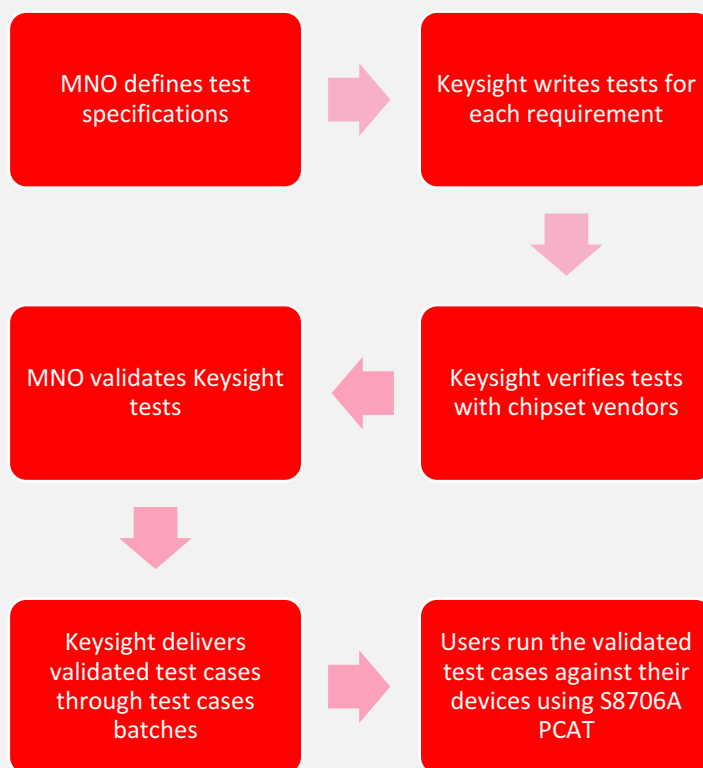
MNO defines test specifications

Keysight writes tests for each requirement

Keysight verifies tests with chipset vendors

MNO validates Keysight tests

Keysight delivers validated test cases through test cases batches

Users run the validated test cases against their devices using S8706A PCAT